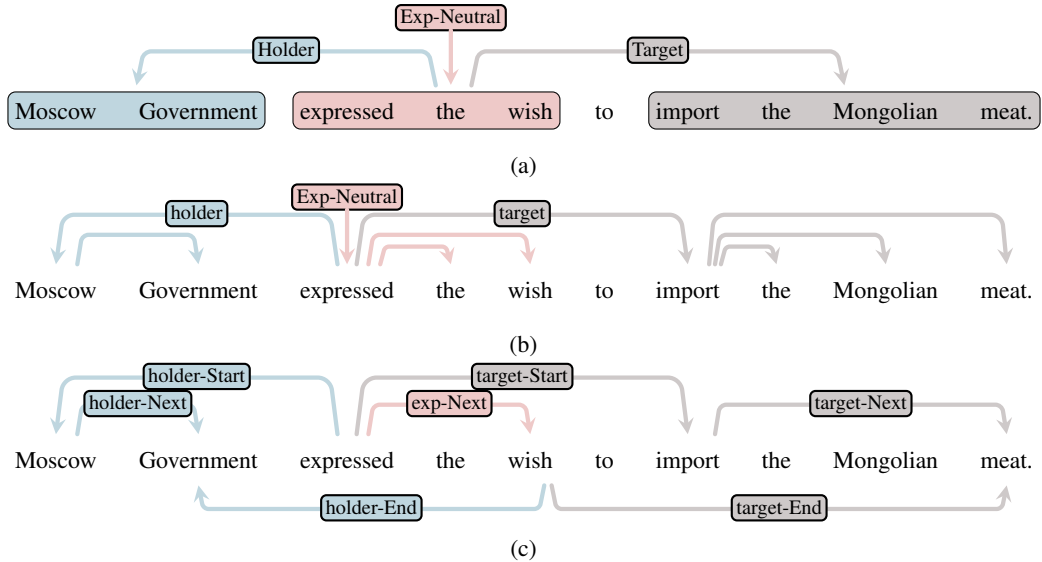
Exp-Neutral
Holder
Target
Moscow Government expressed the wish to import the Mongolian meat.
(a)

Exp-Neutral
holder
target
Moscow Government expressed the wish to import the Mongolian meat.
(b)

holder-Start
target-Start
holder-Next
exp-Next
target-Next
Moscow Government expressed the wish to import the Mongolian meat.
holder-End
target-End
(c)